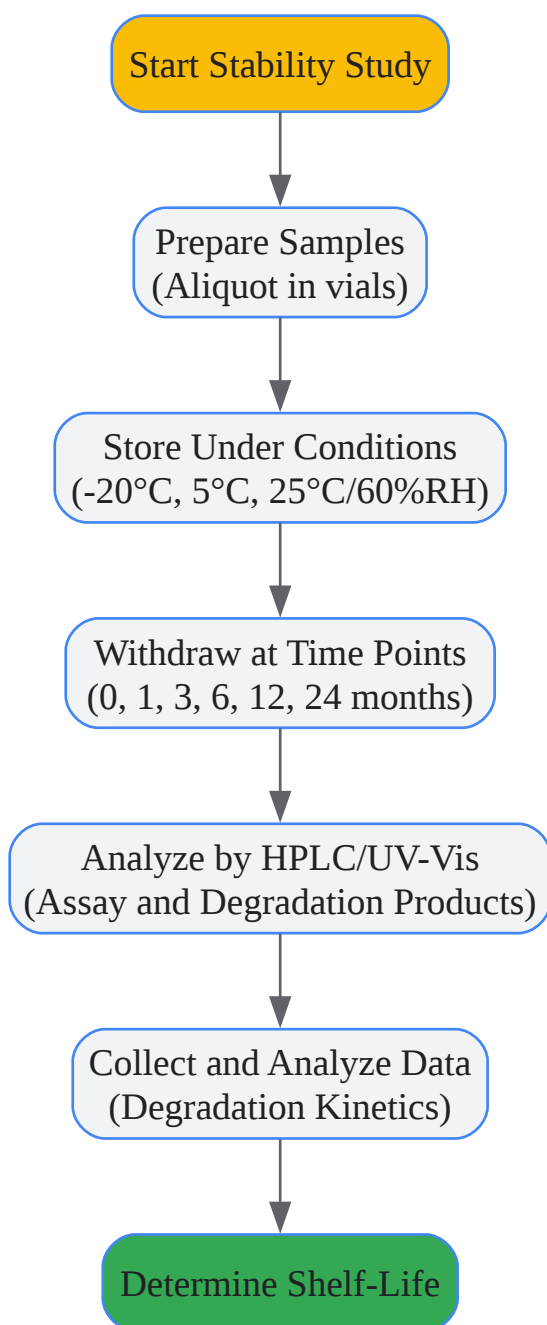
Start Stability Study

Prepare Samples
(Aliquot in vials)

Store Under Conditions
(-20°C, 5°C, 25°C/60%RH)

Withdraw at Time Points
(0, 1, 3, 6, 12, 24 months)

Analyze by HPLC/UV-Vis
(Assay and Degradation Products)

Collect and Analyze Data
(Degradation Kinetics)

Determine Shelf-Life